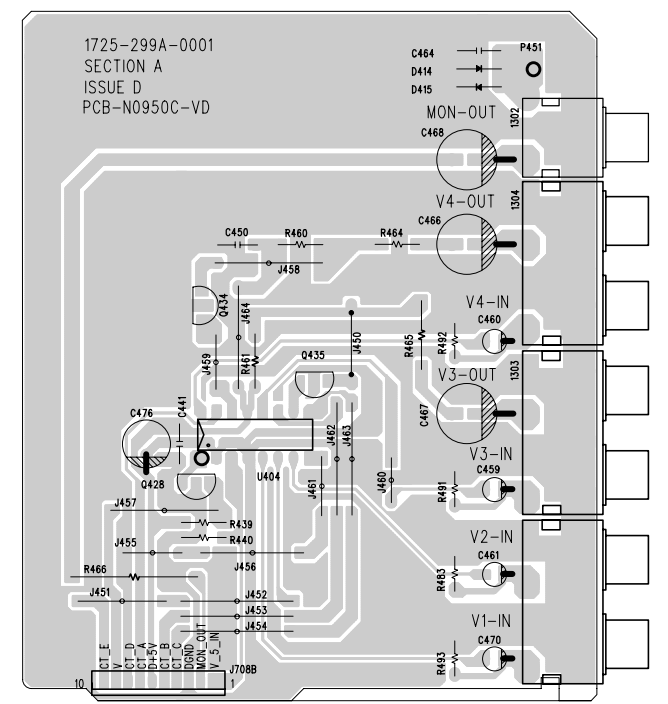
1725-299A-0001
SECTION A
ISSUE D
PCB-N0950C-VD

C464
D414
D415
P451

MON-OUT
C468
1302

V4-OUT
C466
1304
C450
R460
R464
J458

Q434
J464
J459
R461
Q435
J450
R465
R492
V4-IN
C460

V3-OUT
1303
C467

C476
C441
Q428
U404
J462
J463
J461
J460
V3-IN
C459
R491

J457
R439
R440
J455
J456
R466
J451
J452
J453
J454

V2-IN
C461
R483

V1-IN
C470
R493

CT_E
V
CT_D
CT_A
D+5V
CT_B
CT_C
DGND
MON_OUT
V_5_IN
J708B
10
1